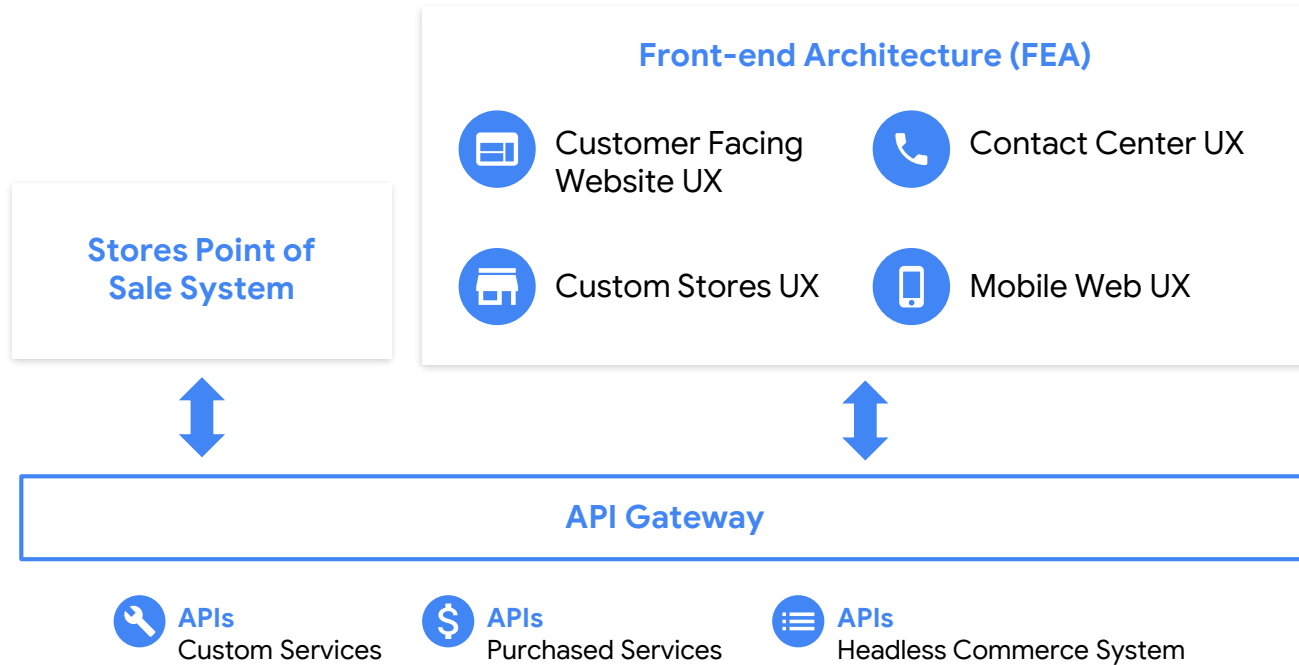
Front-end Architecture (FEA)

Customer Facing Website UX

Contact Center UX

Stores Point of Sale System

Custom Stores UX

Mobile Web UX

API Gateway

APIs
Custom Services

APIs
Purchased Services

APIs
Headless Commerce System